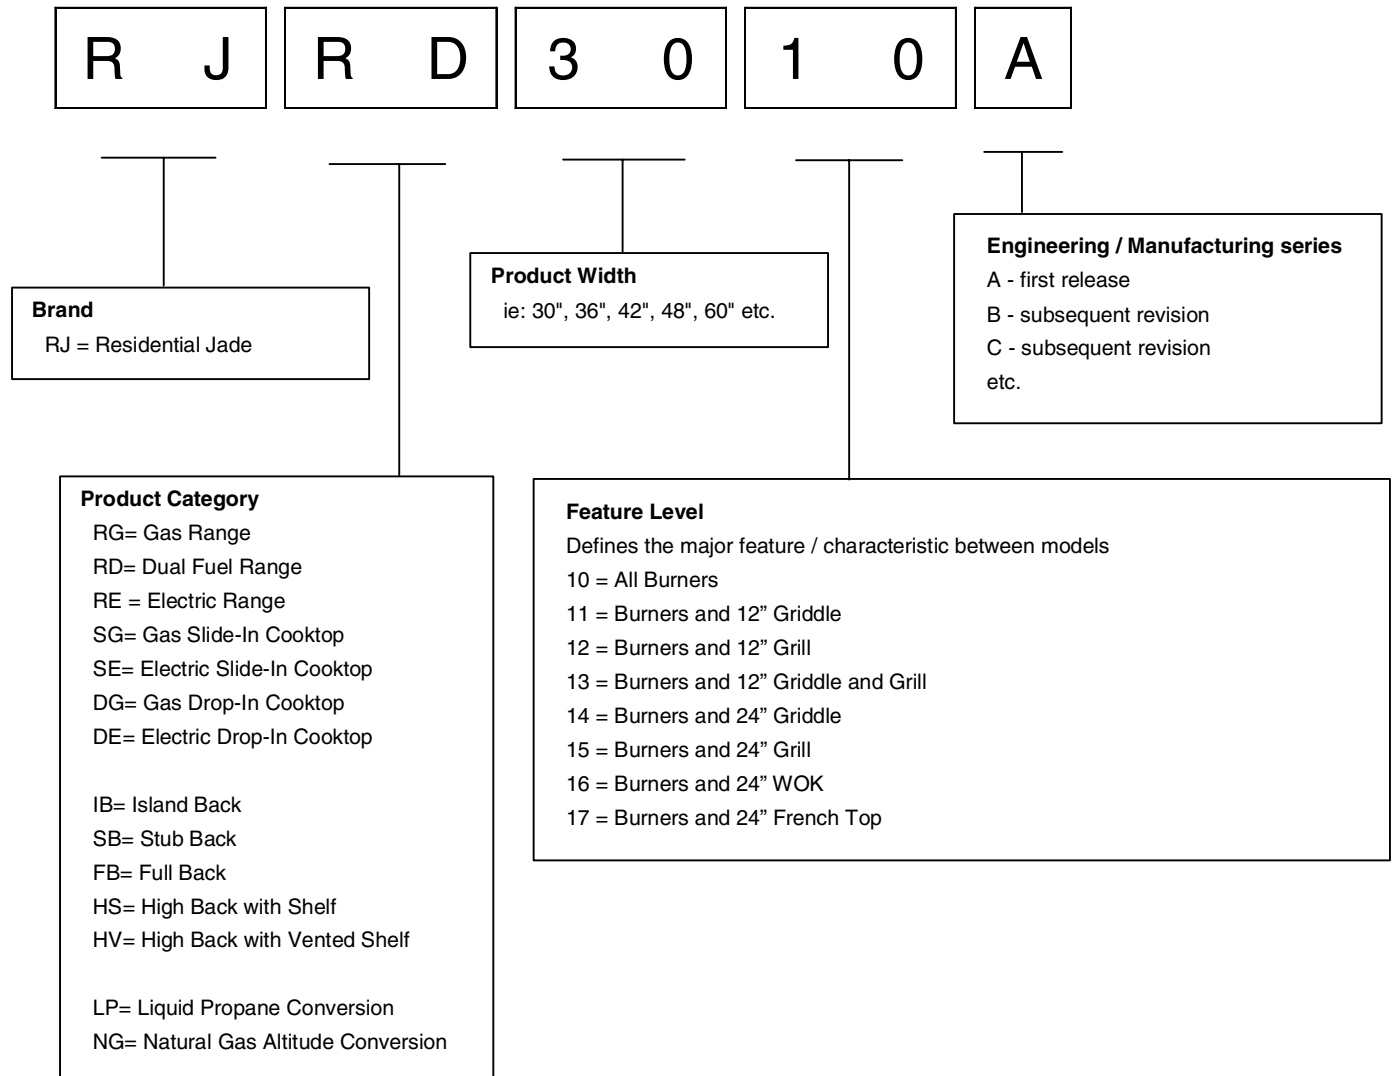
R J R D 3 0 1 0 A

Brand
RJ = Residential Jade

Product Width
ie: 30", 36", 42", 48", 60" etc.

Engineering / Manufacturing series
A - first release
B - subsequent revision
C - subsequent revision
etc.

Product Category
RG= Gas Range
RD= Dual Fuel Range
RE = Electric Range
SG= Gas Slide-In Cooktop
SE= Electric Slide-In Cooktop
DG= Gas Drop-In Cooktop
DE= Electric Drop-In Cooktop

IB= Island Back
SB= Stub Back
FB= Full Back
HS= High Back with Shelf
HV= High Back with Vented Shelf

LP= Liquid Propane Conversion
NG= Natural Gas Altitude Conversion

Feature Level
Defines the major feature / characteristic between models
10 = All Burners
11 = Burners and 12” Griddle
12 = Burners and 12” Grill
13 = Burners and 12” Griddle and Grill
14 = Burners and 24” Griddle
15 = Burners and 24” Grill
16 = Burners and 24” WOK
17 = Burners and 24” French Top